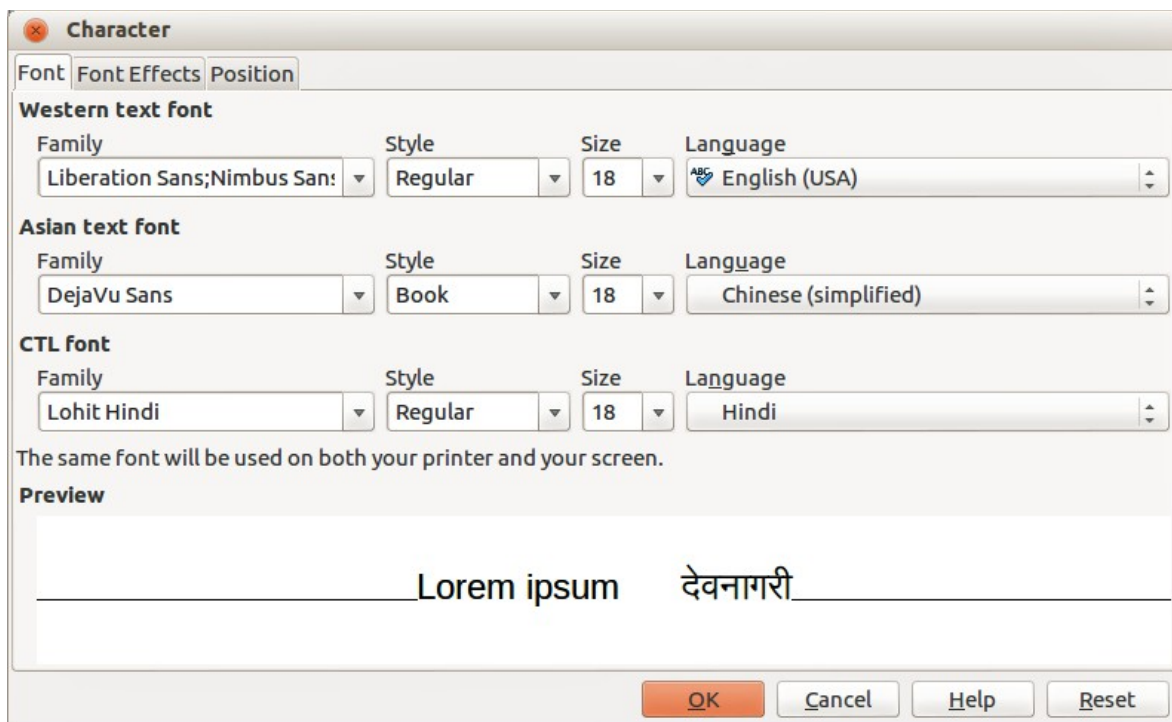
Character

Font Font Effects Position

Western text font

Family
Liberation Sans;Nimbus Sans

Style
Regular

Size
18

Language
English (USA)

Asian text font

Family
DejaVu Sans

Style
Book

Size
18

Language
Chinese (simplified)

CTL font

Family
Lohit Hindi

Style
Regular

Size
18

Language
Hindi

The same font will be used on both your printer and your screen.

Preview

Lorem ipsum देवनागरी

OK Cancel Help Reset